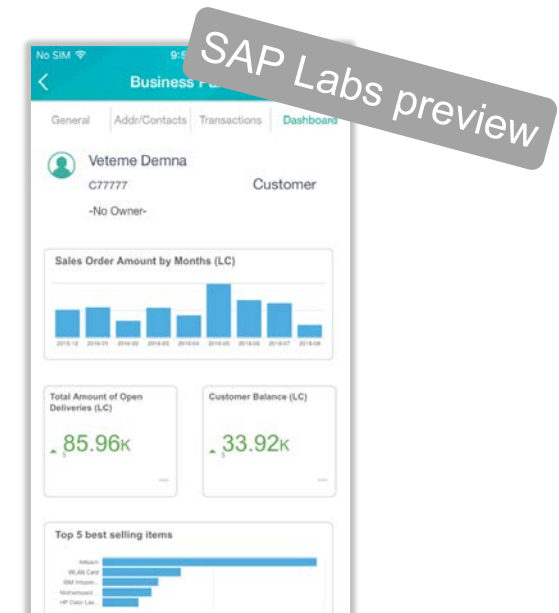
No SIM 9:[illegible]

Business Pa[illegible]

SAP Labs preview

General Addr/Contacts Transactions Dashboard

Veteme Demna
C77777
Customer
-No Owner-

Sales Order Amount by Months (LC)

2015-12 2016-01 2016-02 2016-03 2016-04 2016-05 2016-06 2016-07 2016-08

Total Amount of Open Deliveries (LC)
85.96K

Customer Balance (LC)
33.92K

Top 5 best selling items

Artisan
WLAN Card
IBM Infoprint
Motherboard
HP Color Las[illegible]